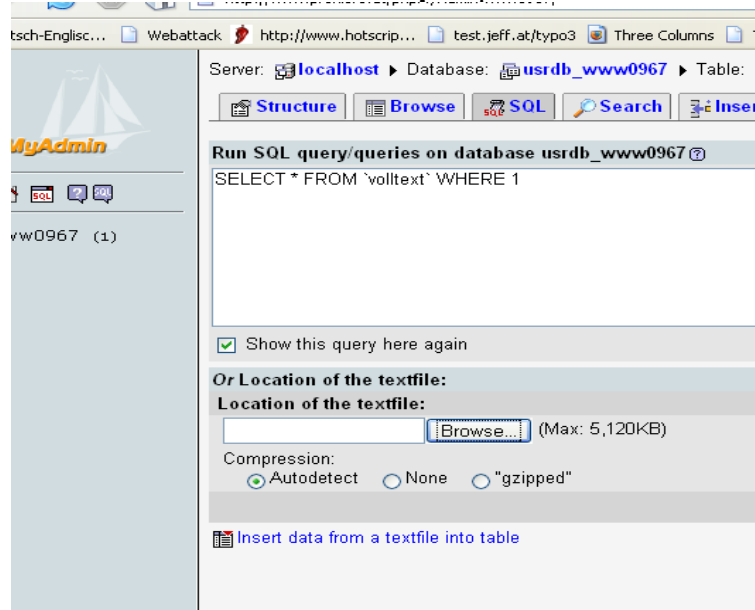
tsch-Englisc... Webattack http://www.hotscrip... test.jeff.at/typo3 Three Columns

MyAdmin

ww0967 (1)

Server: localhost ▸ Database: usrdb_www0967 ▸ Table:

Structure Browse SQL Search Inser

Run SQL query/queries on database usrdb_www0967

SELECT * FROM `volltext` WHERE 1

Show this query here again

Or Location of the textfile:

Location of the textfile:

Browse... (Max: 5,120KB)

Compression:
Autodetect None "gzipped"

Insert data from a textfile into table